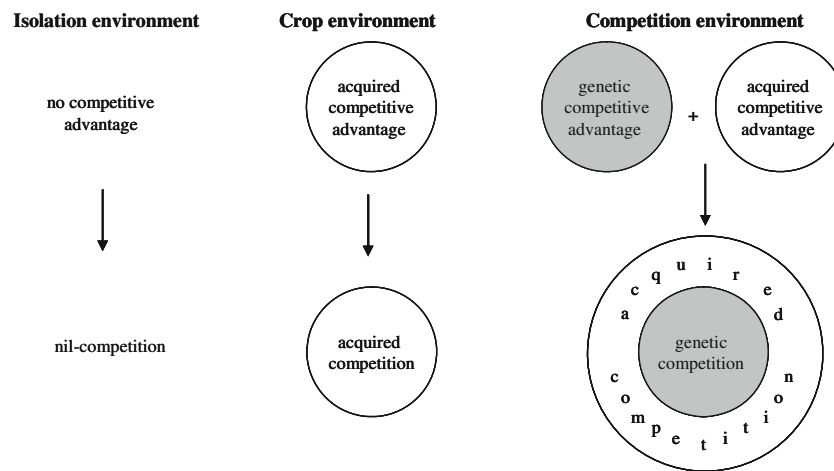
Isolation environment

no competitive advantage

nil-competition

Crop environment

acquired competitive advantage

acquired competition

Competition environment

genetic competitive advantage

+

acquired competitive advantage

acquired

genetic competition

competition